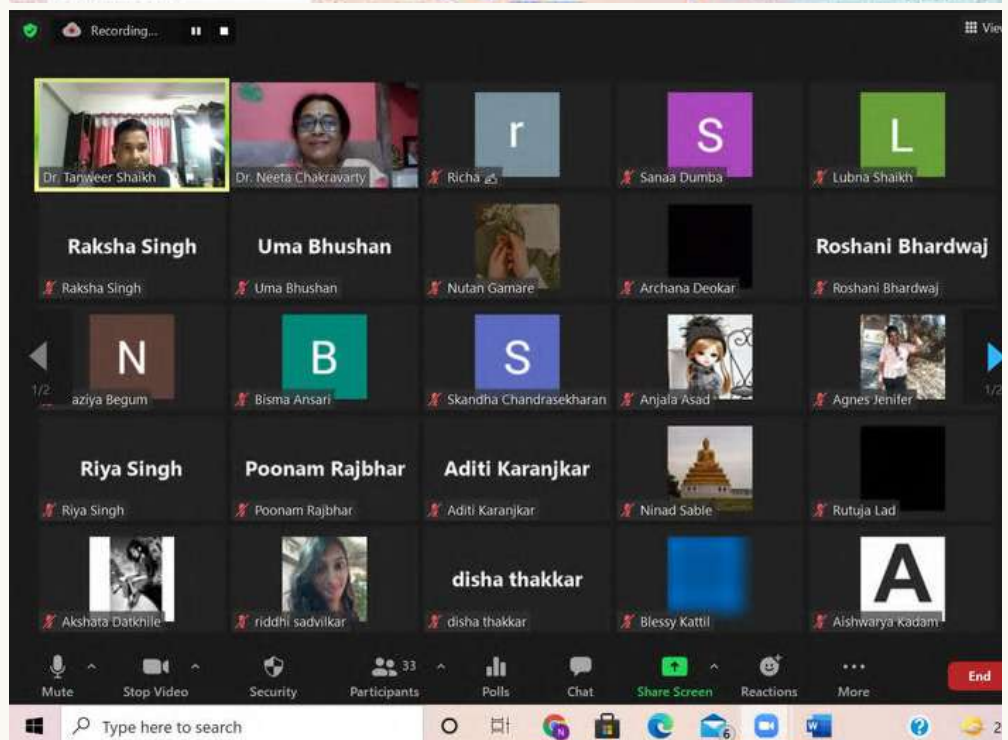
Recording...

View

Dr. Tanweer Shaikh
Dr. Neeta Chakravarty
r
Richa
S
Sanaa Dumba
L
Lubna Shaikh

Raksha Singh
Raksha Singh
Uma Bhushan
Uma Bhushan
Nutan Gamare
Archana Deokar
Roshani Bhardwaj
Roshani Bhardwaj

1/2
N
aziya Begum
B
Bisma Ansari
S
Skandha Chandrasekharan
Anjala Asad
Agnes Jenifer
1/2

Riya Singh
Riya Singh
Poonam Rajbhar
Poonam Rajbhar
Aditi Karanjkar
Aditi Karanjkar
Ninad Sable
Rutuja Lad

Akshata Datkhile
riddhi sadvilkar
disha thakkar
disha thakkar
Blessy Kattil
A
Aishwarya Kadam

Mute
Stop Video
Security
33
Participants
Polls
Chat
Share Screen
Reactions
More
End

Type here to search
6
2